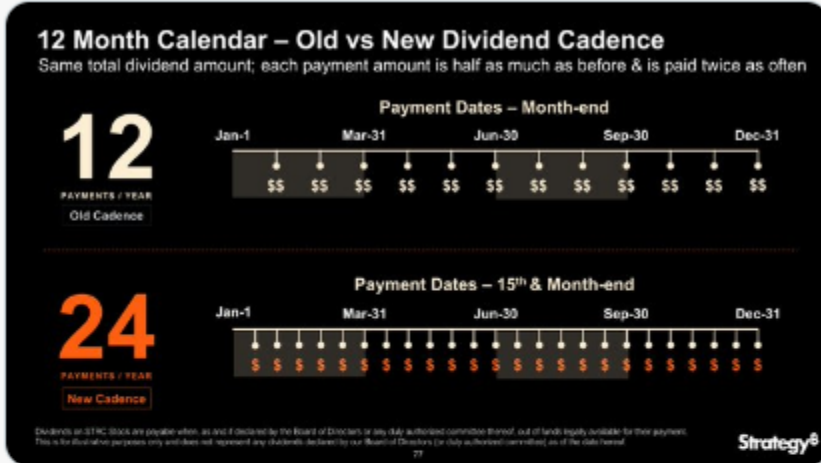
12 Month Calendar – Old vs New Dividend Cadence

Same total dividend amount; each payment amount is half as much as before & is paid twice as often

12

PAYMENTS / YEAR

Old Cadence

Payment Dates – Month-end

Jan-1 Mar-31 Jun-30 Sep-30 Dec-31

$$ $$ $$ $$ $$ $$ $$ $$ $$ $$ $$ $$

24

PAYMENTS / YEAR

New Cadence

Payment Dates – 15$^{th}$ & Month-end

Jan-1 Mar-31 Jun-30 Sep-30 Dec-31

$ $ $ $ $ $ $ $ $ $ $ $ $ $ $ $ $ $ $ $ $ $ $ $

Dividends on STRC Stock are payable when, as and if declared by the Board of Directors, or any duly authorized committee thereof, out of funds legally available for their payment. This is for illustrative purposes only and does not represent any dividends declared by our Board of Directors (or duly authorized committee) as of the date hereof.

Strategy®

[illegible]